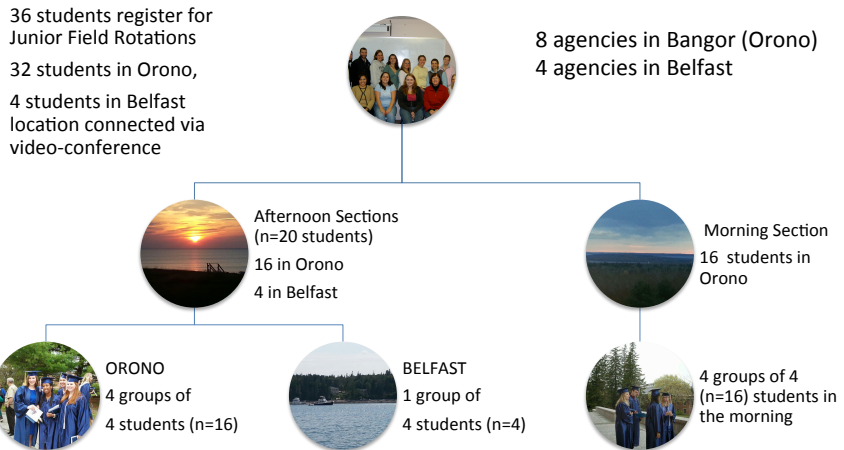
36 students register for Junior Field Rotations

32 students in Orono,

4 students in Belfast location connected via video-conference

8 agencies in Bangor (Orono)
4 agencies in Belfast

Afternoon Sections (n=20 students)
16 in Orono
4 in Belfast

Morning Section
16 students in Orono

ORONO
4 groups of
4 students (n=16)

BELFAST
1 group of
4 students (n=4)

4 groups of 4 (n=16) students in the morning